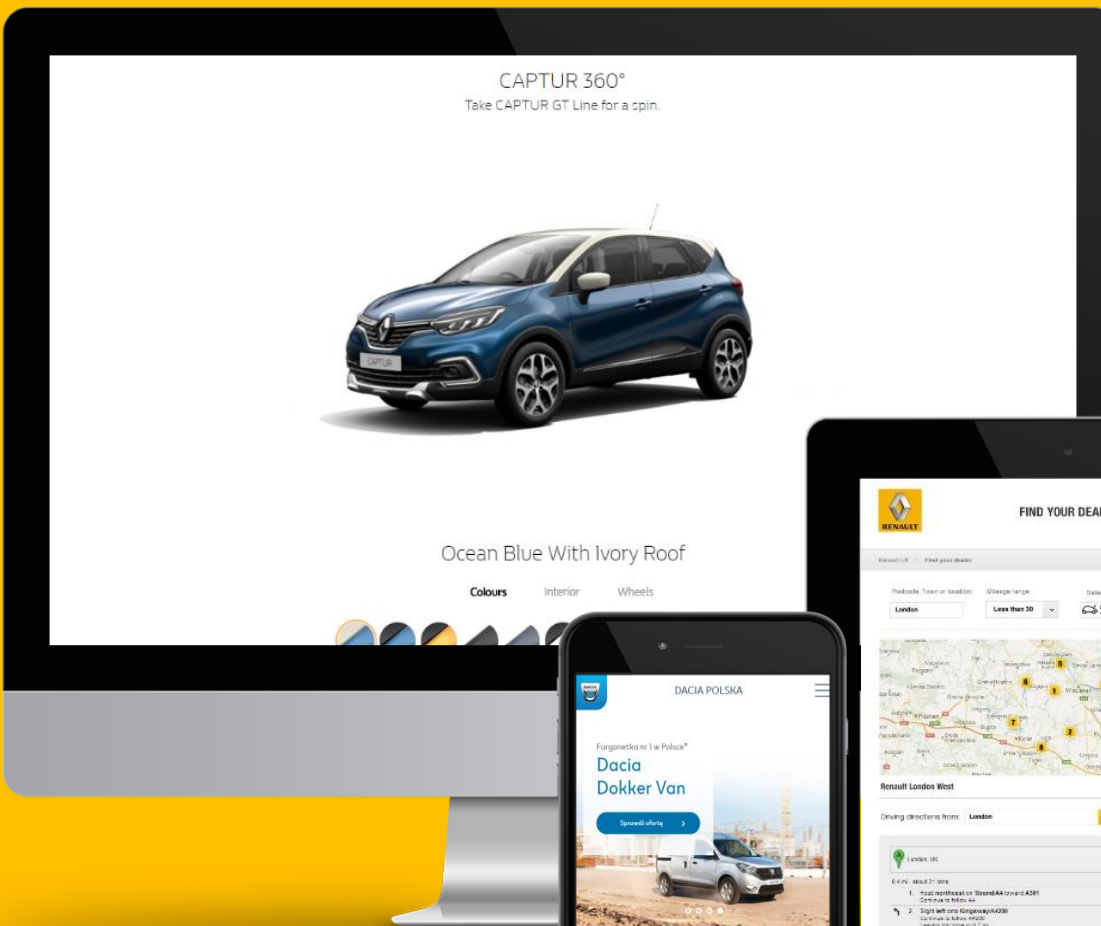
CAPTUR 360°

Take CAPTUR GT Line for a spin.

CAPTUR

Ocean Blue With Ivory Roof

Colours Interior Wheels

DACIA POLSKA

Furgonetka nr 1 w Polsce*

Dacia Dokker Van

Sprawdź ofertę

RENAULT

FIND YOUR DEAL

Renault UK > Find your dealer

Postcode, Town or location

London

Mileage range

Less than 30

Renault London West

Driving directions from: London

London, UK

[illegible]

1. Head northeast on Strand/A4 toward A301

2. Slight left onto Kingsway/A4200